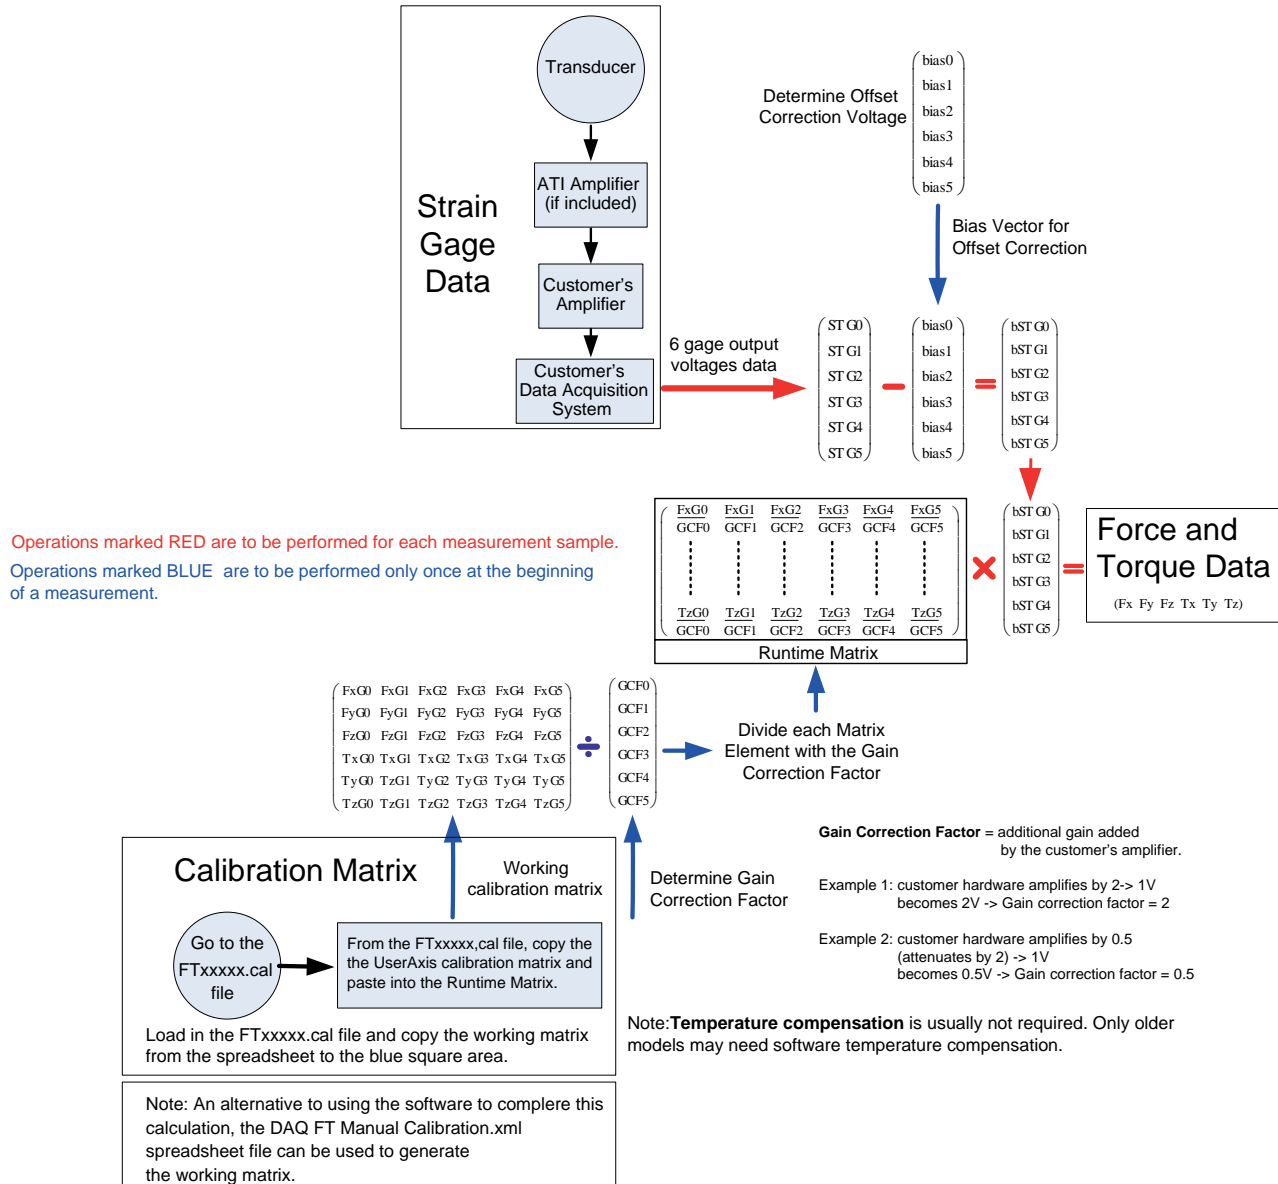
Strain Gage Data

Transducer

ATI Amplifier (if included)

Customer's Amplifier

Customer's Data Acquisition System

6 gage output voltages data

Determine Offset Correction Voltage

| bias0 |
|---|
| bias1 |
| bias2 |
| bias3 |
| bias4 |
| bias5 |

Bias Vector for Offset Correction

| STG0 |
|---|
| STG1 |
| STG2 |
| STG3 |
| STG4 |
| STG5 |

−

| bias0 |
|---|
| bias1 |
| bias2 |
| bias3 |
| bias4 |
| bias5 |

=

| bSTG0 |
|---|
| bSTG1 |
| bSTG2 |
| bSTG3 |
| bSTG4 |
| bSTG5 |

Operations marked RED are to be performed for each measurement sample.

Operations marked BLUE are to be performed only once at the beginning of a measurement.

| $\frac{FxG0}{GCF0}$ | $\frac{FxG1}{GCF1}$ | $\frac{FxG2}{GCF2}$ | $\frac{FxG3}{GCF3}$ | $\frac{FxG4}{GCF4}$ | $\frac{FxG5}{GCF5}$ |
|---|---|---|---|---|---|
| $\frac{TzG0}{GCF0}$ | $\frac{TzG1}{GCF1}$ | $\frac{TzG2}{GCF2}$ | $\frac{TzG3}{GCF3}$ | $\frac{TzG4}{GCF4}$ | $\frac{TzG5}{GCF5}$ |

Runtime Matrix

×

| bSTG0 |
|---|
| bSTG1 |
| bSTG2 |
| bSTG3 |
| bSTG4 |
| bSTG5 |

=

Force and Torque Data
(Fx Fy Fz Tx Ty Tz)

| FxG0 | FxG1 | FxG2 | FxG3 | FxG4 | FxG5 |
|---|---|---|---|---|---|
| FyG0 | FyG1 | FyG2 | FyG3 | FyG4 | FyG5 |
| FzG0 | FzG1 | FzG2 | FzG3 | FzG4 | FzG5 |
| TxG0 | TxG1 | TxG2 | TxG3 | TxG4 | TxG5 |
| TyG0 | TzG1 | TyG2 | TyG3 | TyG4 | TyG5 |
| TzG0 | TzG1 | TzG2 | TzG3 | TzG4 | TzG5 |

÷

| GCF0 |
|---|
| GCF1 |
| GCF2 |
| GCF3 |
| GCF4 |
| GCF5 |

Divide each Matrix Element with the Gain Correction Factor

Calibration Matrix

Working calibration matrix

Go to the FTxxxxx.cal file

From the FTxxxxx,cal file, copy the the UserAxis calibration matrix and paste into the Runtime Matrix.

Load in the FTxxxxx.cal file and copy the working matrix from the spreadsheet to the blue square area.

Determine Gain Correction Factor

**Gain Correction Factor** = additional gain added by the customer's amplifier.

Example 1: customer hardware amplifies by 2-> 1V becomes 2V -> Gain correction factor = 2

Example 2: customer hardware amplifies by 0.5 (attenuates by 2) -> 1V becomes 0.5V -> Gain correction factor = 0.5

Note:**Temperature compensation** is usually not required. Only older models may need software temperature compensation.

Note: An alternative to using the software to complere this calculation, the DAQ FT Manual Calibration.xml spreadsheet file can be used to generate the working matrix.